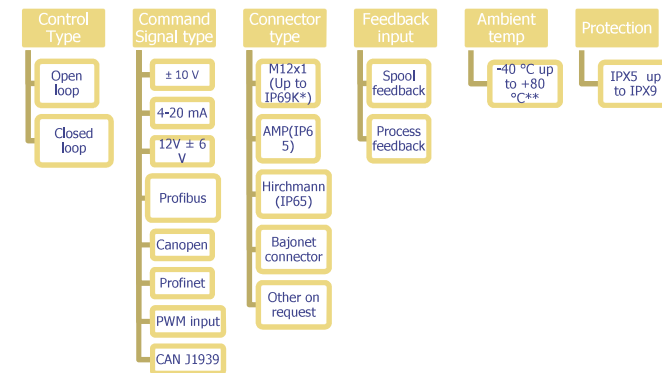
Control Type

Open loop

Closed loop

Command Signal type

± 10 V

4-20 mA

12V ± 6 V

Profibus

Canopen

Profinet

PWM input

CAN J1939

Connector type

M12x1 (Up to IP69K*)

AMP(IP65)

Hirchmann (IP65)

Bajonet connector

Other on request

Feedback input

Spool feedback

Process feedback

Ambient temp

-40 °C up to +80 °C**

Protection

IPX5 up to IPX9